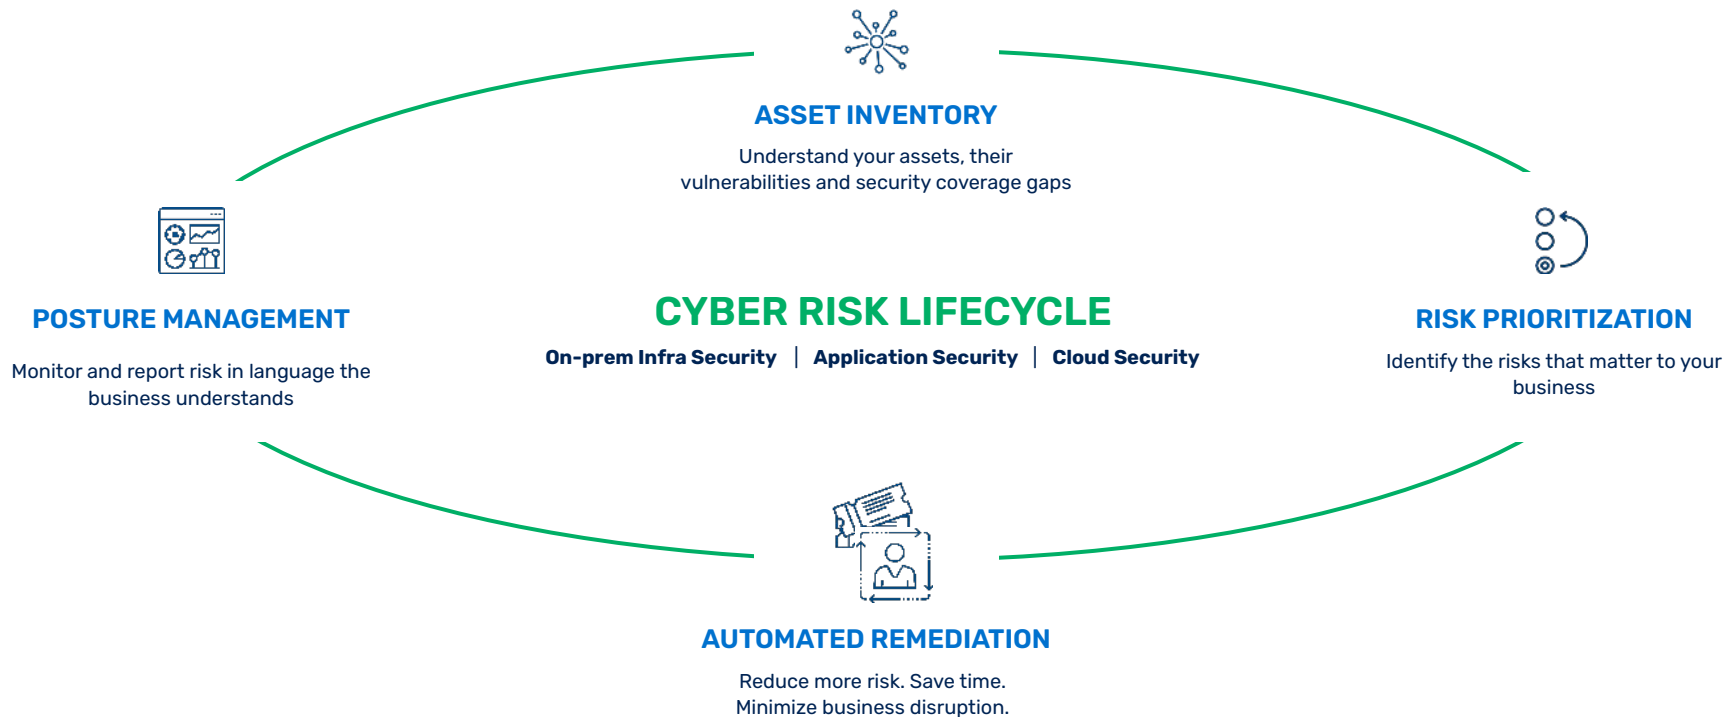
ASSET INVENTORY

Understand your assets, their vulnerabilities and security coverage gaps

POSTURE MANAGEMENT

Monitor and report risk in language the business understands

CYBER RISK LIFECYCLE

On-prem Infra Security | Application Security | Cloud Security

RISK PRIORITIZATION

Identify the risks that matter to your business

AUTOMATED REMEDIATION

Reduce more risk. Save time. Minimize business disruption.